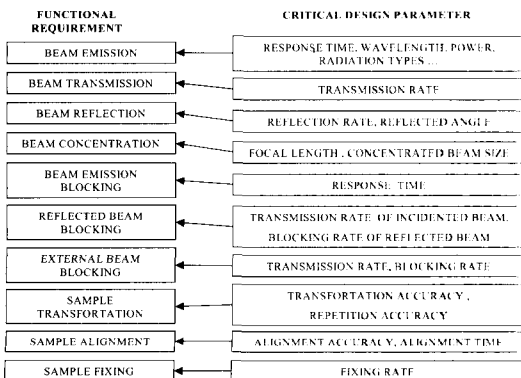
| FUNCTIONAL REQUIREMENT | CRITICAL DESIGN PARAMETER |
|---|---|
| BEAM EMISSION | RESPONSE TIME, WAVELENGTH, POWER, RADIATION TYPES ... |
| BEAM TRANSMISSION | TRANSMISSION RATE |
| BEAM REFLECTION | REFLECTION RATE, REFLECTED ANGLE |
| BEAM CONCENTRATION | FOCAL LENGTH , CONCENTRATED BEAM SIZE |
| BEAM EMISSION BLOCKING | RESPONSE TIME |
| REFLECTED BEAM BLOCKING | TRANSMISSION RATE OF INCIDENTED BEAM, BLOCKING RATE OF REFLECTED BEAM |
| EXTERNAL BEAM BLOCKING | TRANSMISSION RATE, BLOCKING RATE |
| SAMPLE TRANSFORTATION | TRANSFORTATION ACCURACY , REPETITION ACCURACY |
| SAMPLE ALIGNMENT | ALIGNMENT ACCURACY, ALIGNMENT TIME |
| SAMPLE FIXING | FIXING RATE |